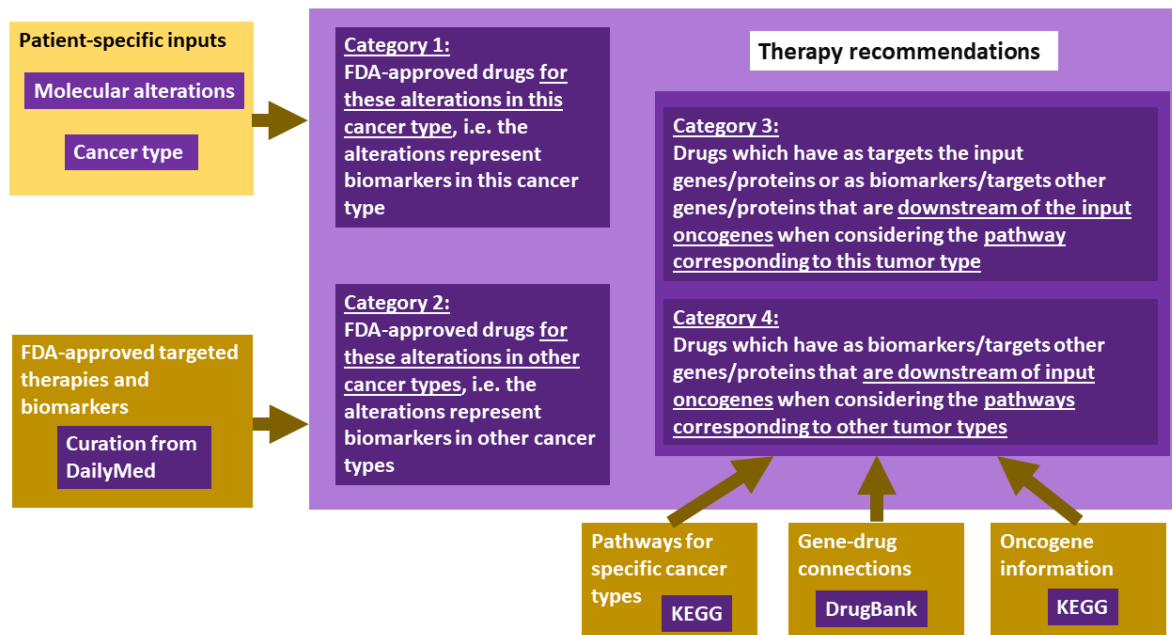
Patient-specific inputs

Molecular alterations

Cancer type

FDA-approved targeted therapies and biomarkers

Curation from DailyMed

Category 1:
FDA-approved drugs for these alterations in this cancer type, i.e. the alterations represent biomarkers in this cancer type

Category 2:
FDA-approved drugs for these alterations in other cancer types, i.e. the alterations represent biomarkers in other cancer types

Therapy recommendations

Category 3:
Drugs which have as targets the input genes/proteins or as biomarkers/targets other genes/proteins that are downstream of the input oncogenes when considering the pathway corresponding to this tumor type

Category 4:
Drugs which have as biomarkers/targets other genes/proteins that are downstream of input oncogenes when considering the pathways corresponding to other tumor types

Pathways for specific cancer types

KEGG

Gene-drug connections

DrugBank

Oncogene information

KEGG